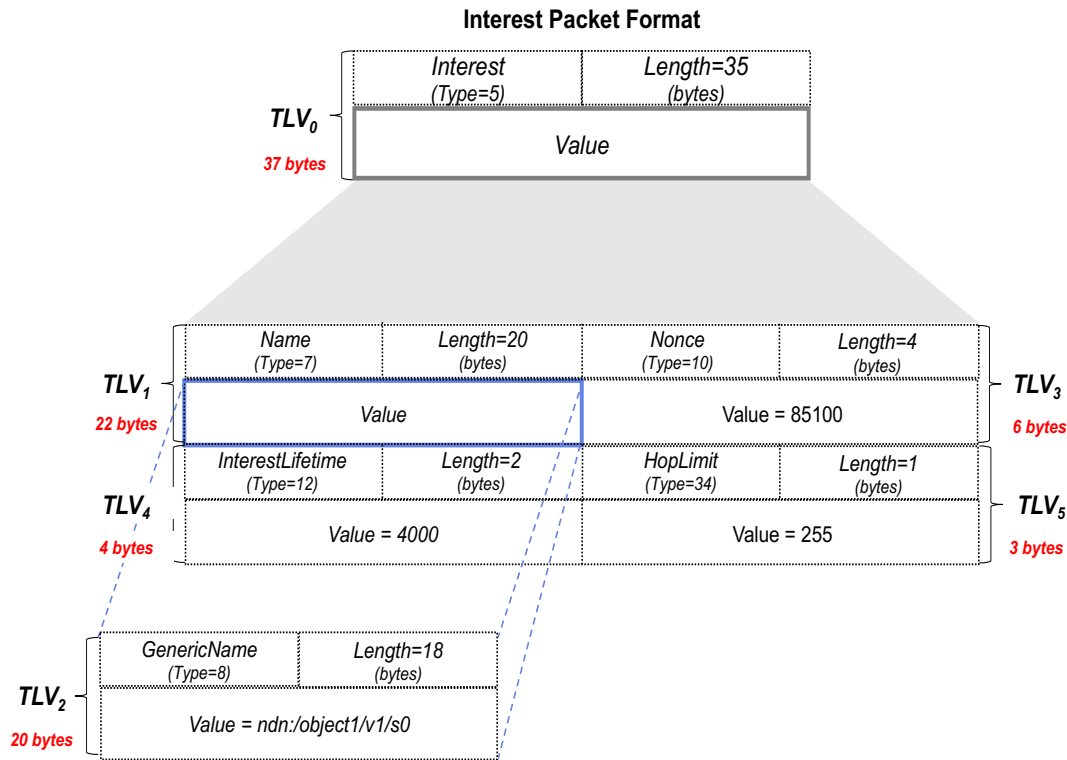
Interest Packet Format

$TLV_0$
37 bytes

| Interest (Type=5) | Length=35 (bytes) |
|---|---|
| Value | |

$TLV_1$
22 bytes

$TLV_3$
6 bytes

| Name (Type=7) | Length=20 (bytes) | Nonce (Type=10) | Length=4 (bytes) |
|---|---|---|---|
| Value | | Value = 85100 | |
| InterestLifetime (Type=12) | Length=2 (bytes) | HopLimit (Type=34) | Length=1 (bytes) |
| Value = 4000 | | Value = 255 | |

$TLV_4$
4 bytes

$TLV_5$
3 bytes

$TLV_2$
20 bytes

| GenericName (Type=8) | Length=18 (bytes) |
|---|---|
| Value = ndn:/object1/v1/s0 | |